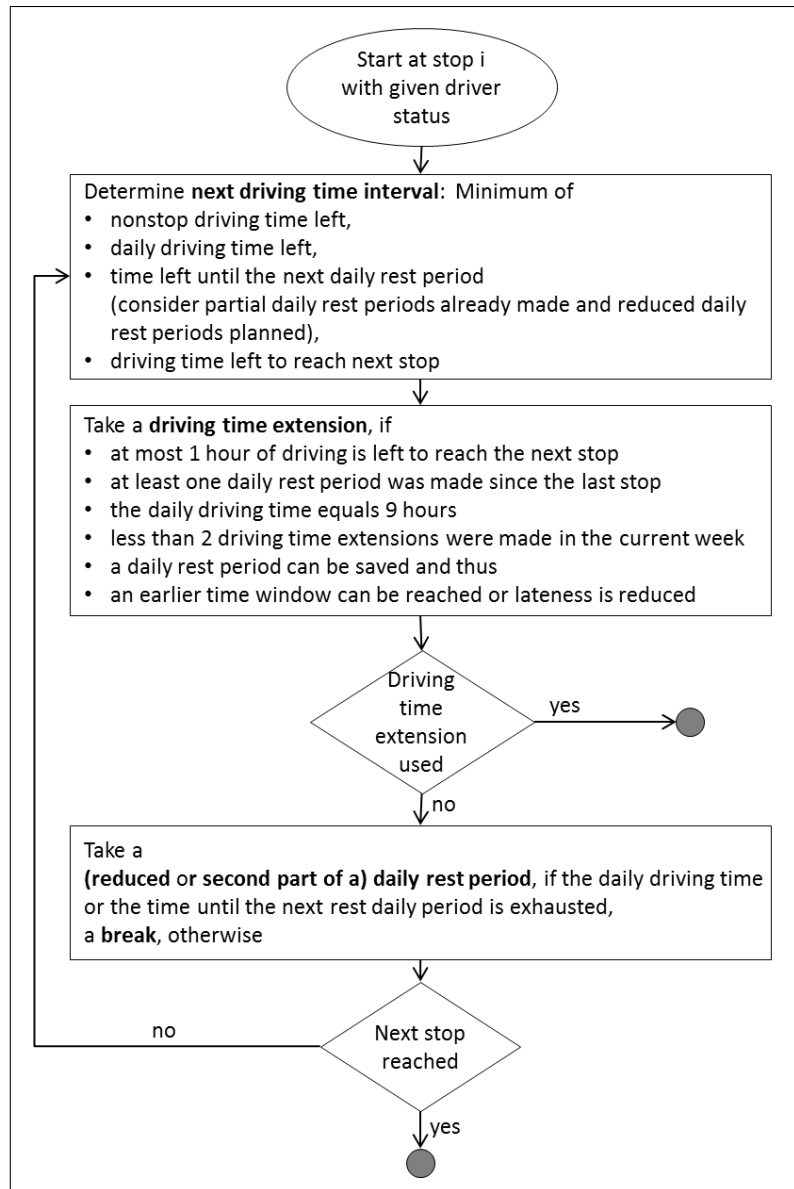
Start at stop i with given driver status

Determine **next driving time interval**: Minimum of
• nonstop driving time left,
• daily driving time left,
• time left until the next daily rest period (consider partial daily rest periods already made and reduced daily rest periods planned),
• driving time left to reach next stop

Take a **driving time extension**, if
• at most 1 hour of driving is left to reach the next stop
• at least one daily rest period was made since the last stop
• the daily driving time equals 9 hours
• less than 2 driving time extensions were made in the current week
• a daily rest period can be saved and thus
• an earlier time window can be reached or lateness is reduced

Driving time extension used

yes

no

Take a
**(reduced** or **second part of a) daily rest period**, if the daily driving time or the time until the next rest daily period is exhausted,
a **break**, otherwise

no

Next stop reached

yes